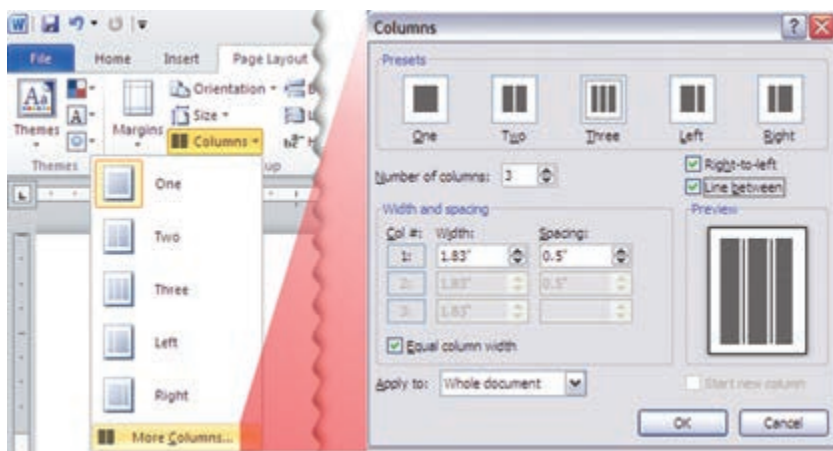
File
Home
Insert
Page Layout
Themes
Themes
Margins
Orientation
Size
Columns
One
Two
Three
Left
Right
More Columns...

Columns
Presets
One
Two
Three
Left
Right
Number of columns: 3
Right-to-left
Line between
Width and spacing
Col #:
Width:
Spacing:
1:
1.83"
0.5"
2:
1.83"
0.5"
3:
1.83"
Equal column width
Preview
Apply to:
Whole document
Start new column
OK
Cancel